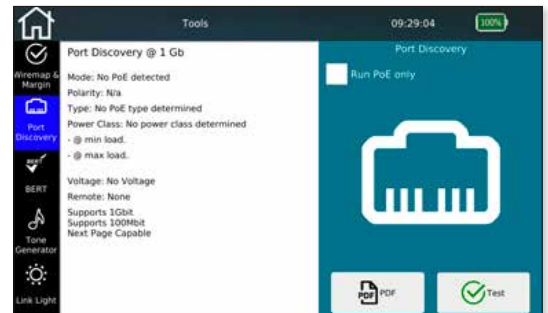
Tools
09:29:04
100%

Wiremap & Margin
Port Discovery
BERT
BERT
Tone Generator
Link Light

Port Discovery @ 1 Gb

Mode: No PoE detected
Polarity: N/a
Type: No PoE type determined
Power Class: No power class determined
- @ min load.
- @ max load.

Voltage: No Voltage
Remote: None
Supports 1Gbit
Supports 100Mbit
Next Page Capable

Port Discovery
Run PoE only

PDF
PDF
Test